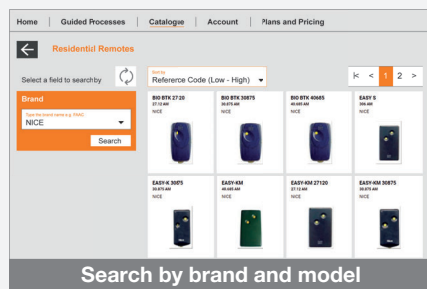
Home | Guided Processes | Catalogue | Account | Plans and Pricing

Residential Remotes

Select a field to search by

Sort by
Reference Code (Low - High)

|< < 1 2 >

Brand

Type the brand name e.g. FAAC
NICE

Search

BIO BTK 27.20
27.12 AM
NICE

BIO BTK 30875
30.875 AM
NICE

BIO BTK 40685
40.685 AM
NICE

EASY S
308 AM
NICE

EASY-K 30875
30.875 AM
NICE

EASY-KM
40.685 AM
NICE

EASY-KM 27120
27.12 AM
NICE

EASY-KM 30875
30.875 AM
NICE

Search by brand and model